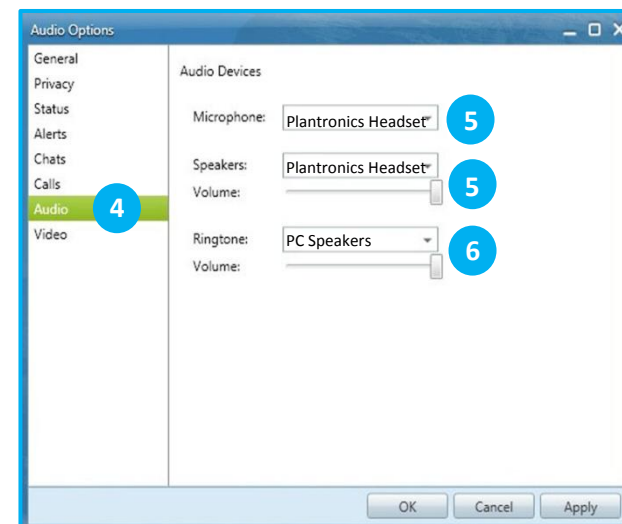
Audio Options

General
Privacy
Status
Alerts
Chats
Calls
Audio
4
Video

Audio Devices

Microphone: Plantronics Headset
5

Speakers: Plantronics Headset
5
Volume:

Ringtone: PC Speakers
6
Volume:

OK
Cancel
Apply